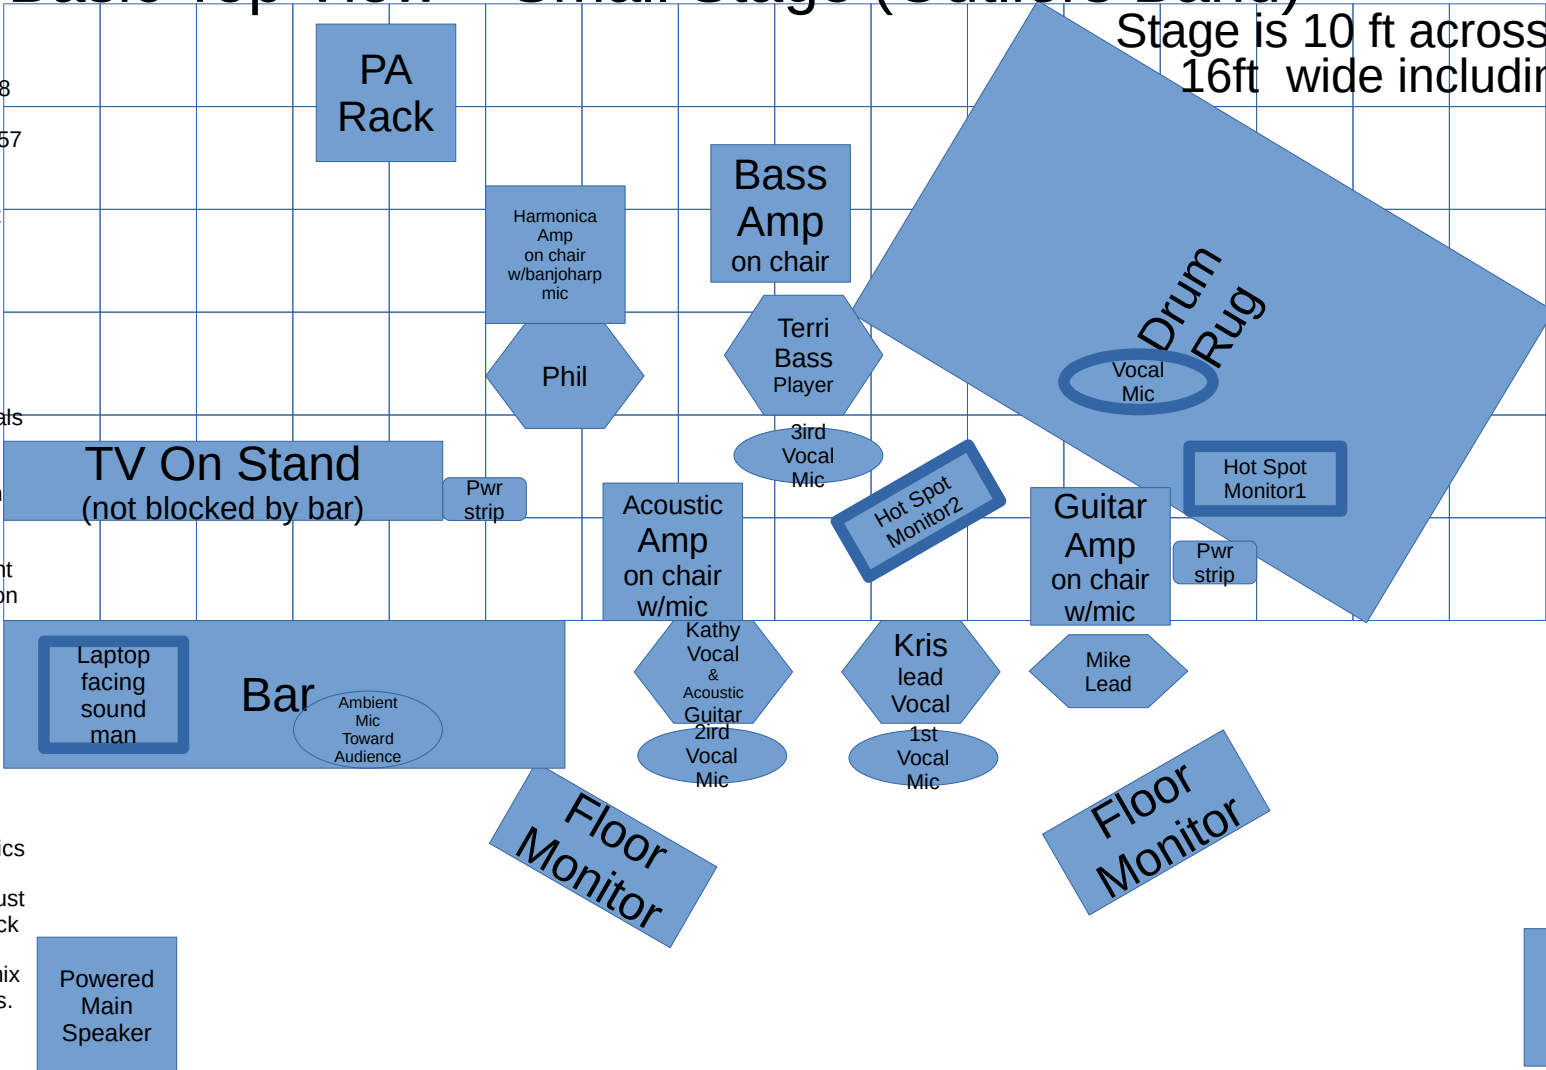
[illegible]

Stage is 10 ft across
16ft wide includi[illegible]

8

57

als

nt
on

ics

ust
ck

ix
s.

PA Rack

Harmonica Amp on chair w/banjoharp mic

Bass Amp on chair

Drum Rug

Vocal Mic

Phil

Terri Bass Player

3ird Vocal Mic

TV On Stand (not blocked by bar)

Pwr strip

Acoustic Amp on chair w/mic

Hot Spot Monitor2

Hot Spot Monitor1

Guitar Amp on chair w/mic

Pwr strip

Laptop facing sound man

Bar

Ambient Mic Toward Audience

Kathy Vocal & Acoustic Guitar

2ird Vocal Mic

Kris lead Vocal

1st Vocal Mic

Mike Lead

Floor Monitor

Floor Monitor

Powered Main Speaker